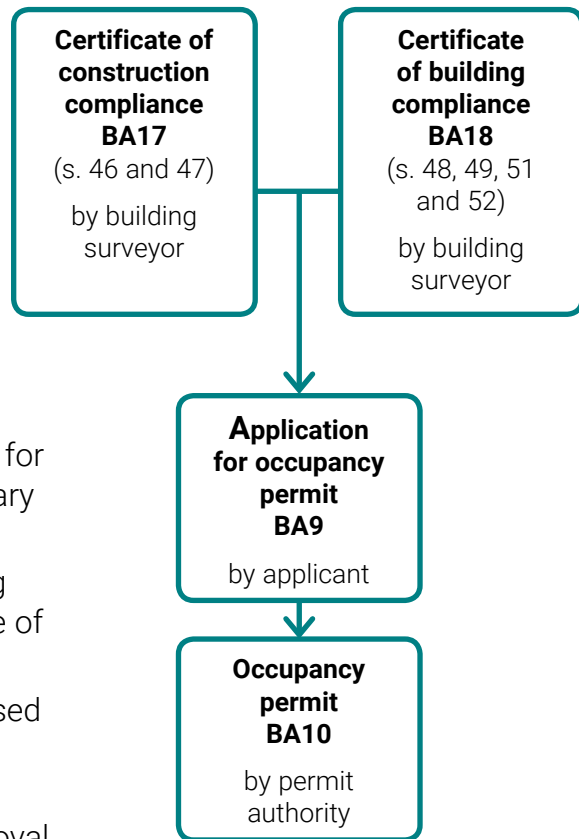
Certificate of construction compliance
BA17
(s. 46 and 47)

by building surveyor

Certificate of building compliance
BA18
(s. 48, 49, 51 and 52)

by building surveyor

for
ary

g
e of

sed

oval

Application for occupancy permit
BA9

by applicant

Occupancy permit
BA10

by permit authority